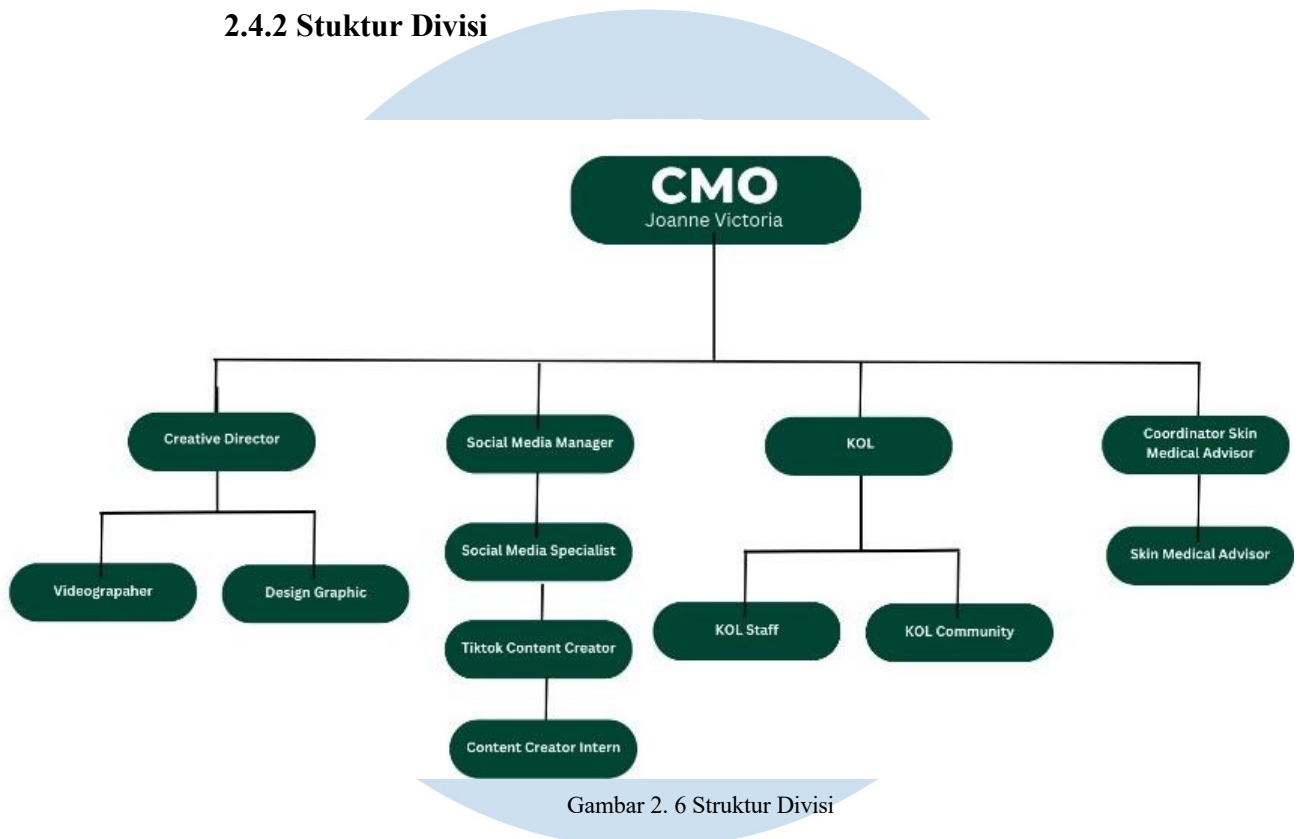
2.4.2 Stuktur Divisi

CMO
Joanne Victoria

Creative Director

Videograpaher

Design Graphic

Social Media Manager

Social Media Specialist

Tiktok Content Creator

Content Creator Intern

KOL

KOL Staff

KOL Community

Coordinator Skin Medical Advisor

Skin Medical Advisor

Gambar 2. 6 Struktur Divisi